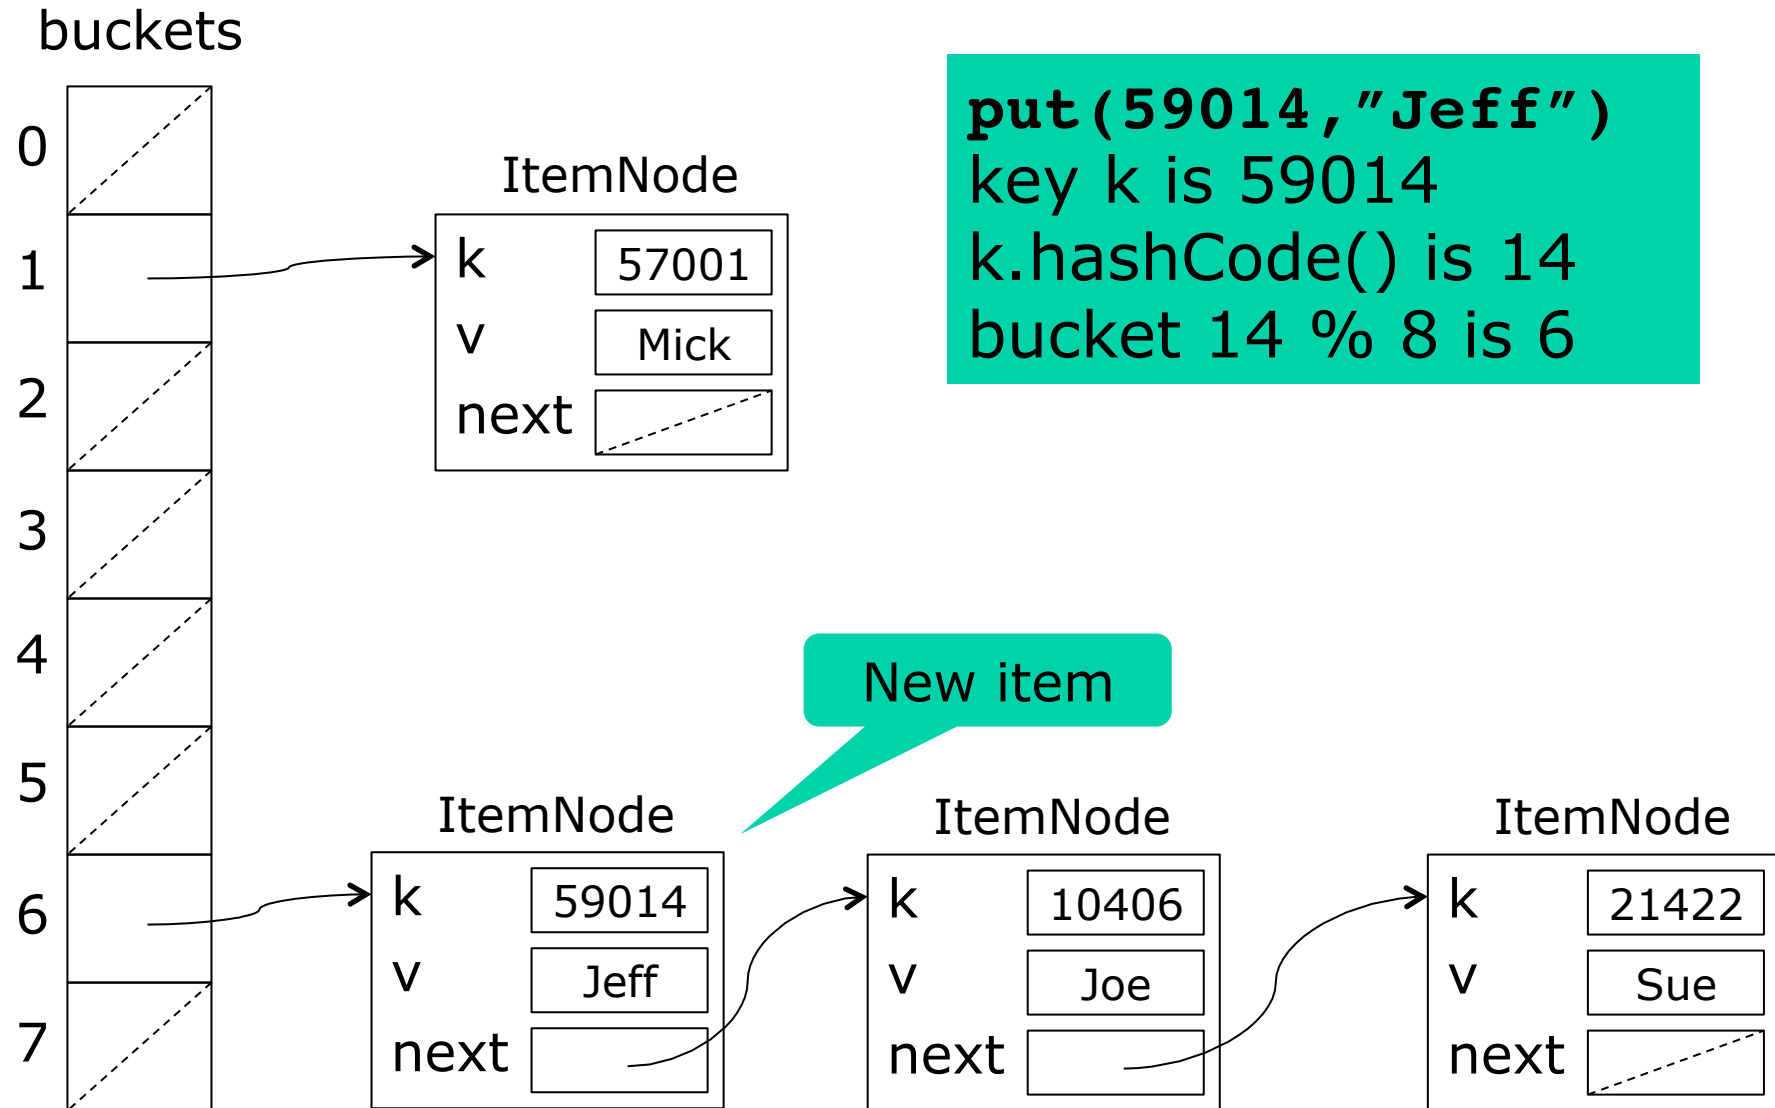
buckets

0
1
2
3
4
5
6
7

ItemNode
k 57001
v Mick
next

put(59014,"Jeff")
key k is 59014
k.hashCode() is 14
bucket 14 % 8 is 6

New item

ItemNode
k 59014
v Jeff
next

ItemNode
k 10406
v Joe
next

ItemNode
k 21422
v Sue
next